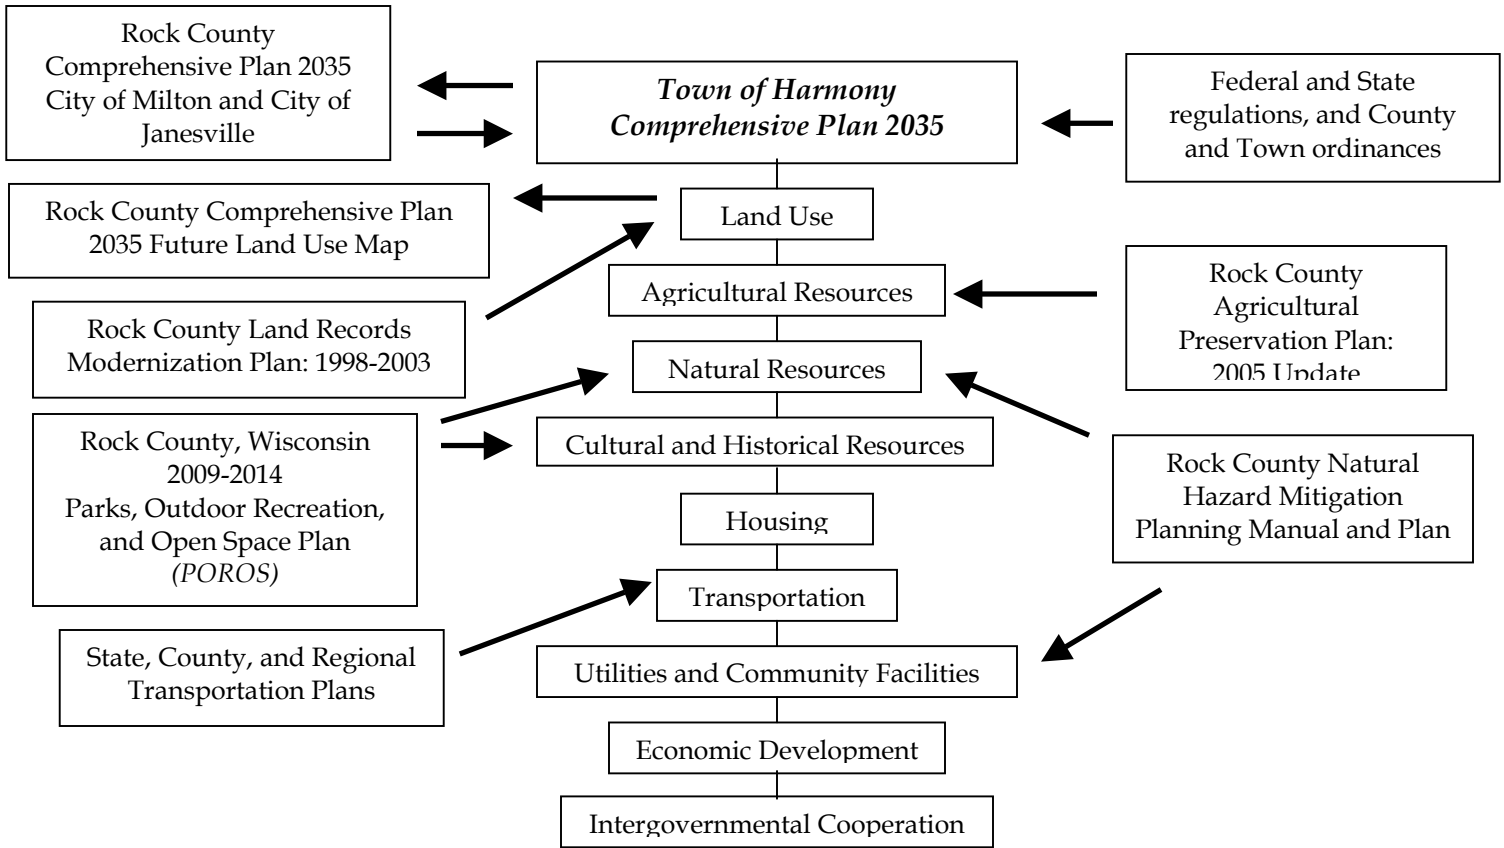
Rock County Comprehensive Plan 2035 City of Milton and City of Janesville

*Town of Harmony Comprehensive Plan 2035*

Federal and State regulations, and County and Town ordinances

Rock County Comprehensive Plan 2035 Future Land Use Map

Land Use

Agricultural Resources

Rock County Agricultural Preservation Plan: 2005 Update

Rock County Land Records Modernization Plan: 1998-2003

Natural Resources

Rock County, Wisconsin 2009-2014 Parks, Outdoor Recreation, and Open Space Plan *(POROS)*

Cultural and Historical Resources

Rock County Natural Hazard Mitigation Planning Manual and Plan

Housing

Transportation

State, County, and Regional Transportation Plans

Utilities and Community Facilities

Economic Development

Intergovernmental Cooperation